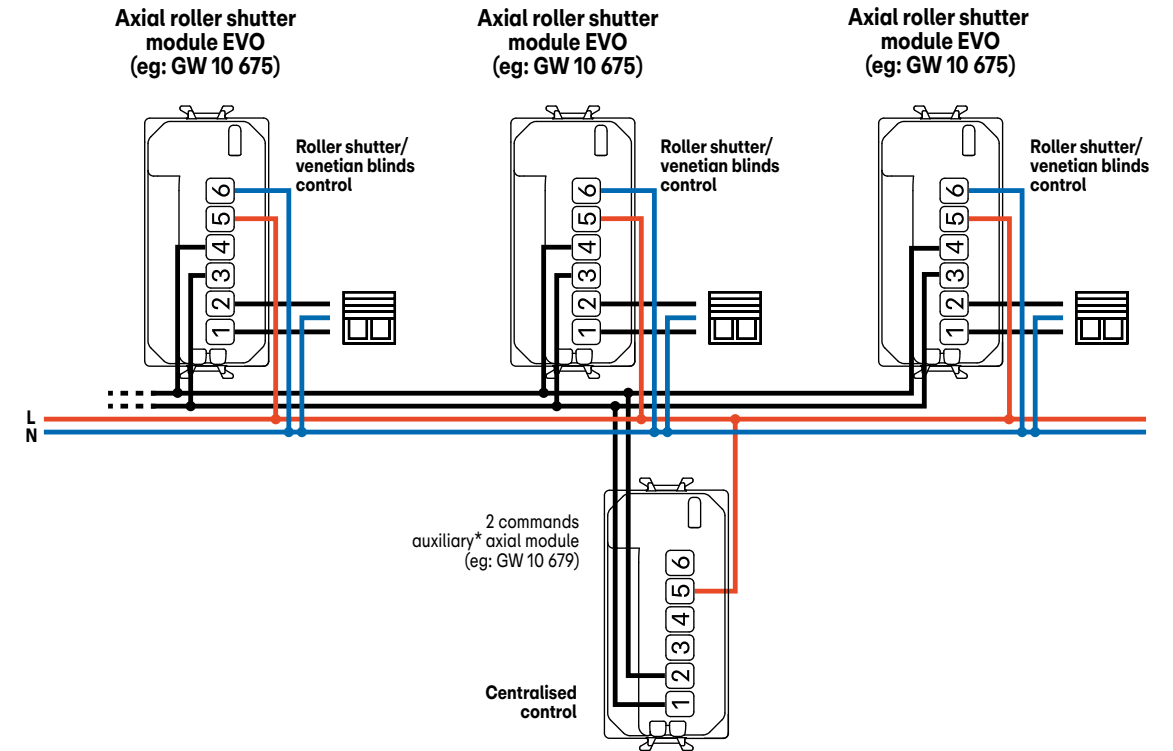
Axial roller shutter module EVO (eg: GW 10 675)

Axial roller shutter module EVO (eg: GW 10 675)

Axial roller shutter module EVO (eg: GW 10 675)

Roller shutter/ venetian blinds control

6
5
4
3
2
1

Roller shutter/ venetian blinds control

6
5
4
3
2
1

Roller shutter/ venetian blinds control

6
5
4
3
2
1

L
N

2 commands auxiliary* axial module (eg: GW 10 679)

6
5
4
3
2
1

Centralised control